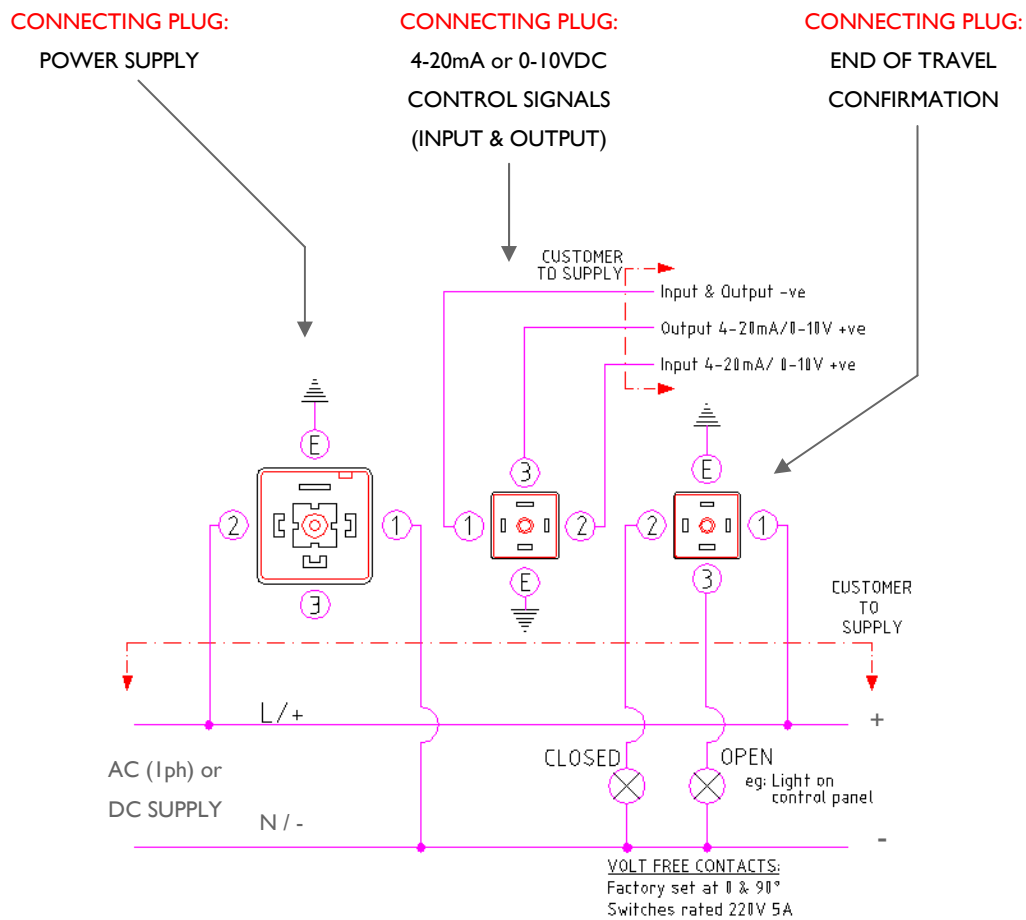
CONNECTING PLUG:
POWER SUPPLY

CONNECTING PLUG:
4-20mA or 0-10VDC
CONTROL SIGNALS
(INPUT & OUTPUT)

CONNECTING PLUG:
END OF TRAVEL
CONFIRMATION

CUSTOMER
TO SUPPLY

Input & Output -ve
Output 4-20mA/0-10V +ve
Input 4-20mA/ 0-10V +ve

E
2
1
3

3
1
2
E

E
2
1
3

CUSTOMER
TO
SUPPLY

L/+
+

AC (1ph) or
DC SUPPLY

CLOSED
OPEN
eg: Light on
control panel

N / -
-

VOLT FREE CONTACTS:
Factory set at 0 & 90°
Switches rated 220V 5A